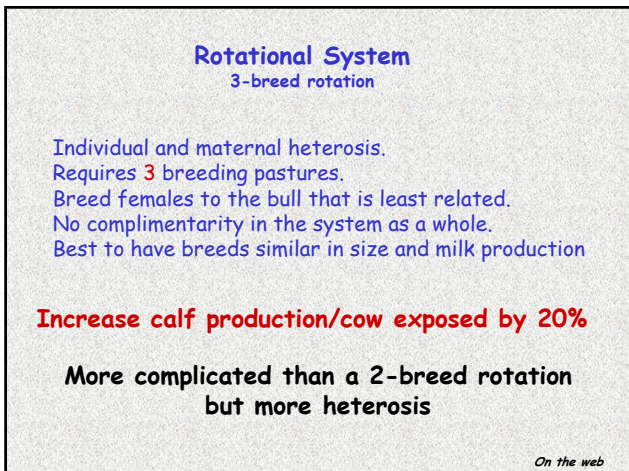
Rotational System
3-breed rotation

Individual and maternal heterosis.
Requires 3 breeding pastures.
Breed females to the bull that is least related.
No complimentarity in the system as a whole.
Best to have breeds similar in size and milk production

Increase calf production/cow exposed by 20%

More complicated than a 2-breed rotation but more heterosis

On the web